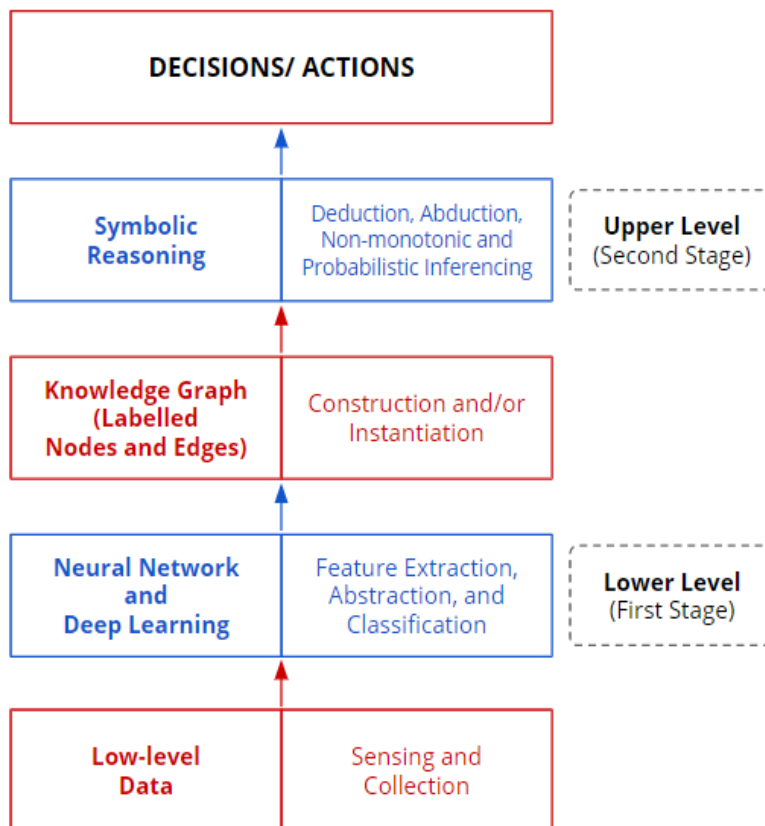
DECISIONS/ ACTIONS

Symbolic Reasoning

Deduction, Abduction, Non-monotonic and Probabilistic Inferencing

Upper Level
(Second Stage)

Knowledge Graph (Labelled Nodes and Edges)

Construction and/or Instantiation

Neural Network and Deep Learning

Feature Extraction, Abstraction, and Classification

Lower Level
(First Stage)

Low-level Data

Sensing and Collection